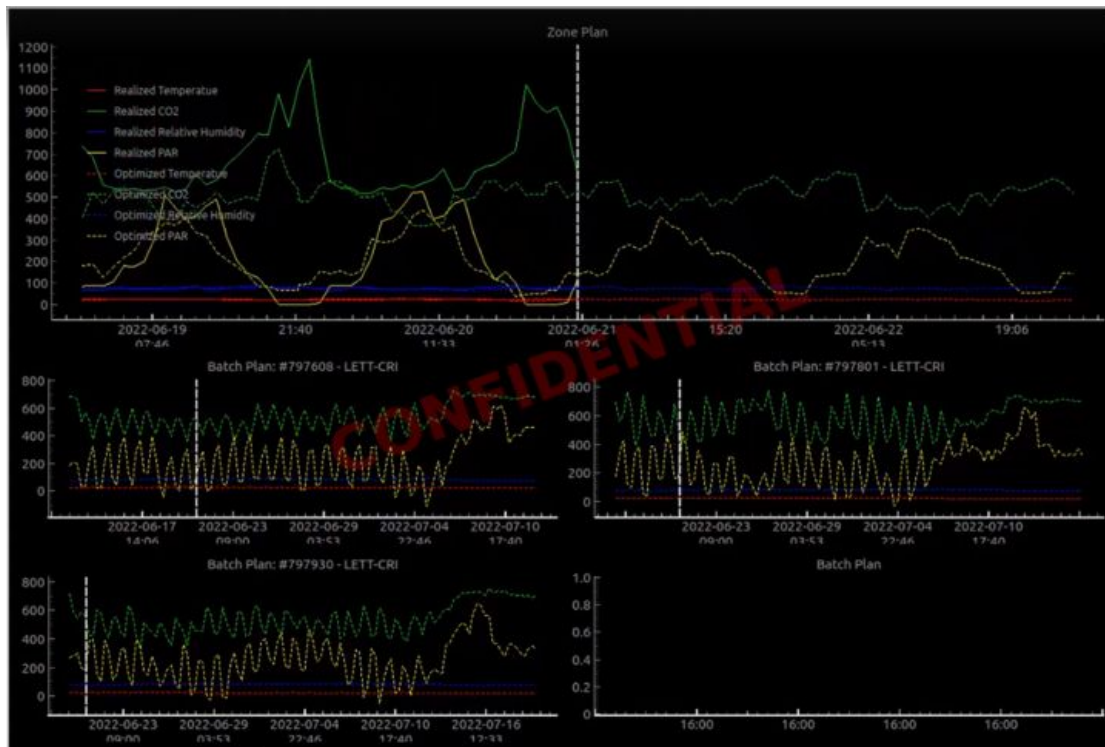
Zone Plan

1200
1100
1000
900
800
700
600
500
400
300
200
100
0

Realized Temperatue
Realized CO2
Realized Relative Humidity
Realized PAR
Optimized Temperatue
Optimized CO2
Optimized Relative Humidity
Optimized PAR

2022-06-19 07:46
21:40
2022-06-20 11:33
2022-06-21 01:26
15:20
2022-06-22 05:13
19:06

CONFIDENTIAL

Batch Plan: #797608 - LETT-CRI

800
600
400
200
0

2022-06-17 14:06
2022-06-23 09:00
2022-06-29 03:53
2022-07-04 22:46
2022-07-10 17:40

Batch Plan: #797801 - LETT-CRI

800
600
400
200
0

2022-06-23 09:00
2022-06-29 03:53
2022-07-04 22:46
2022-07-10 17:40

Batch Plan: #797930 - LETT-CRI

800
600
400
200
0

2022-06-23 09:00
2022-06-29 03:53
2022-07-04 22:46
2022-07-10 17:40
2022-07-16 12:33

Batch Plan

1.0
0.8
0.6
0.4
0.2
0

16:00
16:00
16:00
16:00